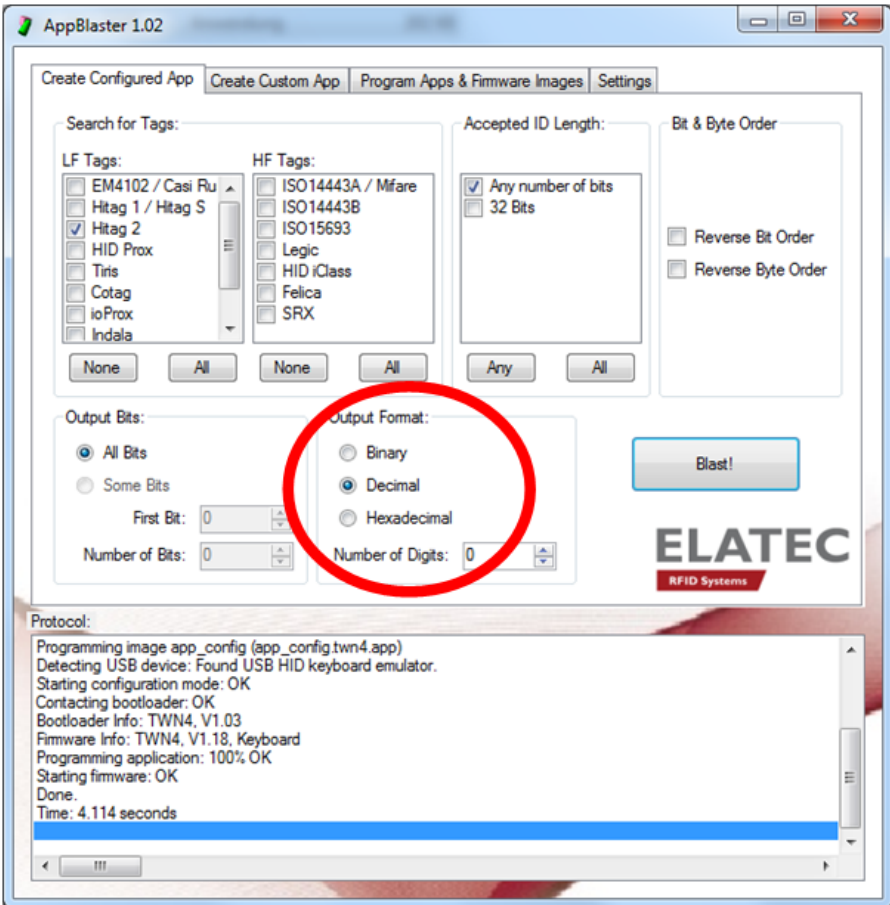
AppBlaster 1.02

Create Configured App | Create Custom App | Program Apps & Firmware Images | Settings

Search for Tags:

LF Tags:
EM4102 / Casi Ru
Hitag 1 / Hitag S
Hitag 2
HID Prox
Tiris
Cotag
ioProx
Indala

None | All

HF Tags:
ISO14443A / Mifare
ISO14443B
ISO15693
Legic
HID iClass
Felica
SRX

None | All

Accepted ID Length:
Any number of bits
32 Bits

Any | All

Bit & Byte Order
Reverse Bit Order
Reverse Byte Order

Output Bits:
All Bits
Some Bits
First Bit: 0
Number of Bits: 0

Output Format:
Binary
Decimal
Hexadecimal
Number of Digits: 0

Blast!

ELATEC
RFID Systems

Protocol:
Programming image app_config (app_config.twn4.app)
Detecting USB device: Found USB HID keyboard emulator.
Starting configuration mode: OK
Contacting bootloader: OK
Bootloader Info: TWN4, V1.03
Firmware Info: TWN4, V1.18, Keyboard
Programming application: 100% OK
Starting firmware: OK
Done.
Time: 4.114 seconds